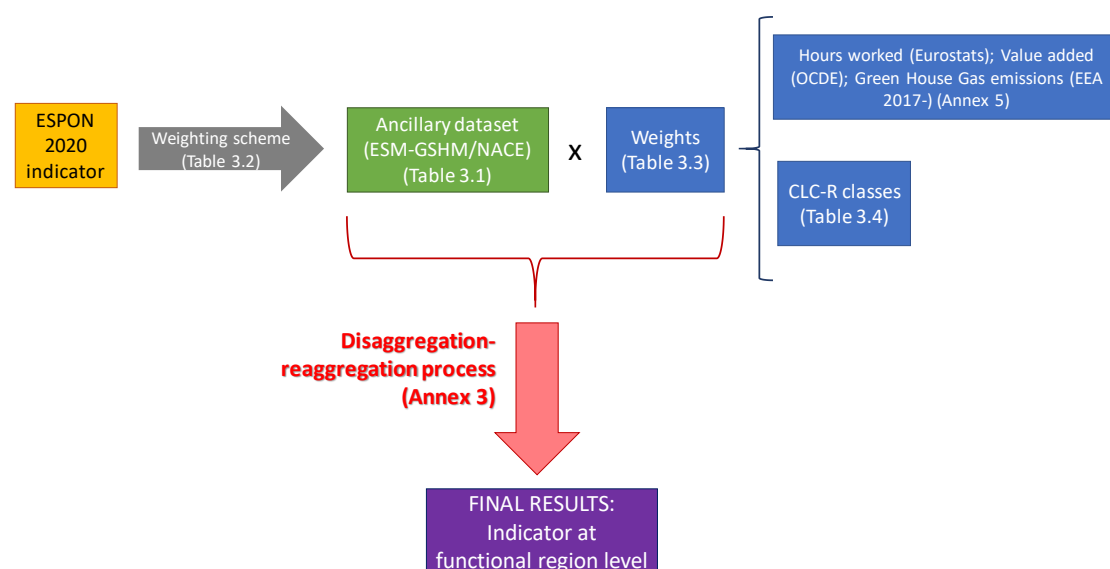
ESPON 2020 indicator

Weighting scheme (Table 3.2)

Ancillary dataset (ESM-GSHM/NACE) (Table 3.1)

X

Weights (Table 3.3)

Hours worked (Eurostats); Value added (OCDE); Green House Gas emissions (EEA 2017-) (Annex 5)

CLC-R classes (Table 3.4)

Disaggregation-reaggregation process (Annex 3)

FINAL RESULTS: Indicator at functional region level